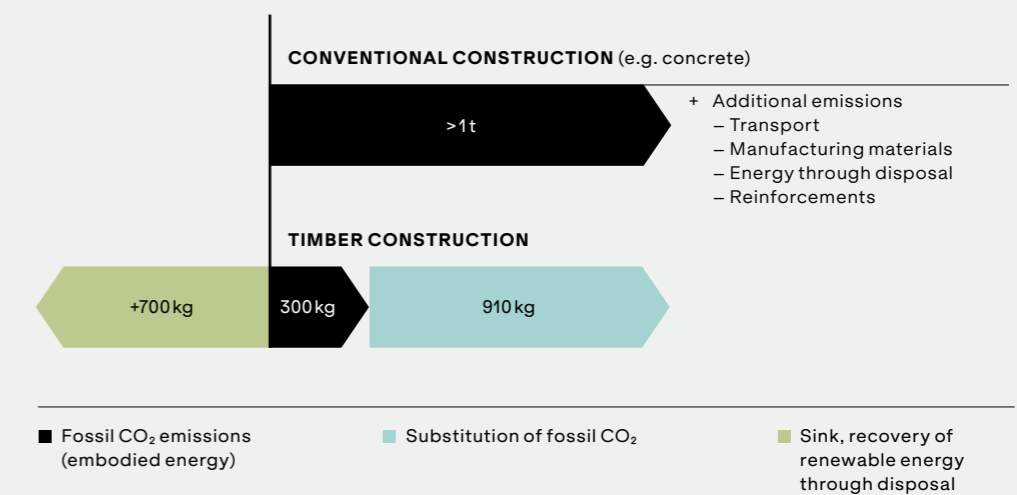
**CONVENTIONAL CONSTRUCTION** (e.g. concrete)

>1t

+ Additional emissions
– Transport
– Manufacturing materials
– Energy through disposal
– Reinforcements

**TIMBER CONSTRUCTION**

+700 kg

300 kg

910 kg

■ Fossil $CO_2$ emissions (embodied energy)

■ Substitution of fossil $CO_2$

■ Sink, recovery of renewable energy through disposal